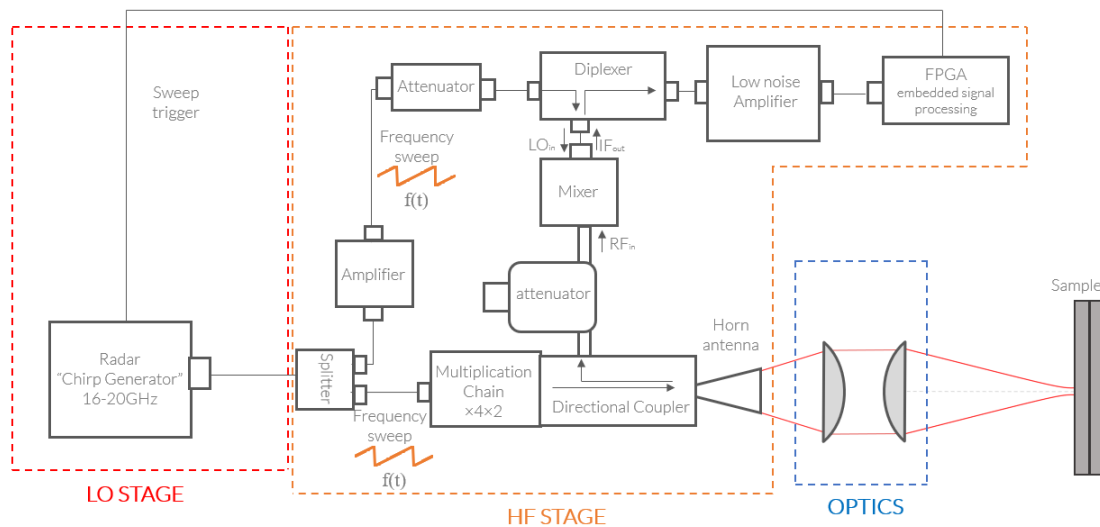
Sweep trigger

Attenuator

Diplexer

Low noise Amplifier

FPGA embedded signal processing

Frequency sweep

f(t)

$LO_{in}$

$IF_{out}$

Mixer

$RF_{in}$

Amplifier

attenuator

Radar "Chirp Generator" 16-20GHz

Splitter

Multiplication Chain ×4×2

Directional Coupler

Horn antenna

Sample

Frequency sweep

f(t)

LO STAGE

HF STAGE

OPTICS